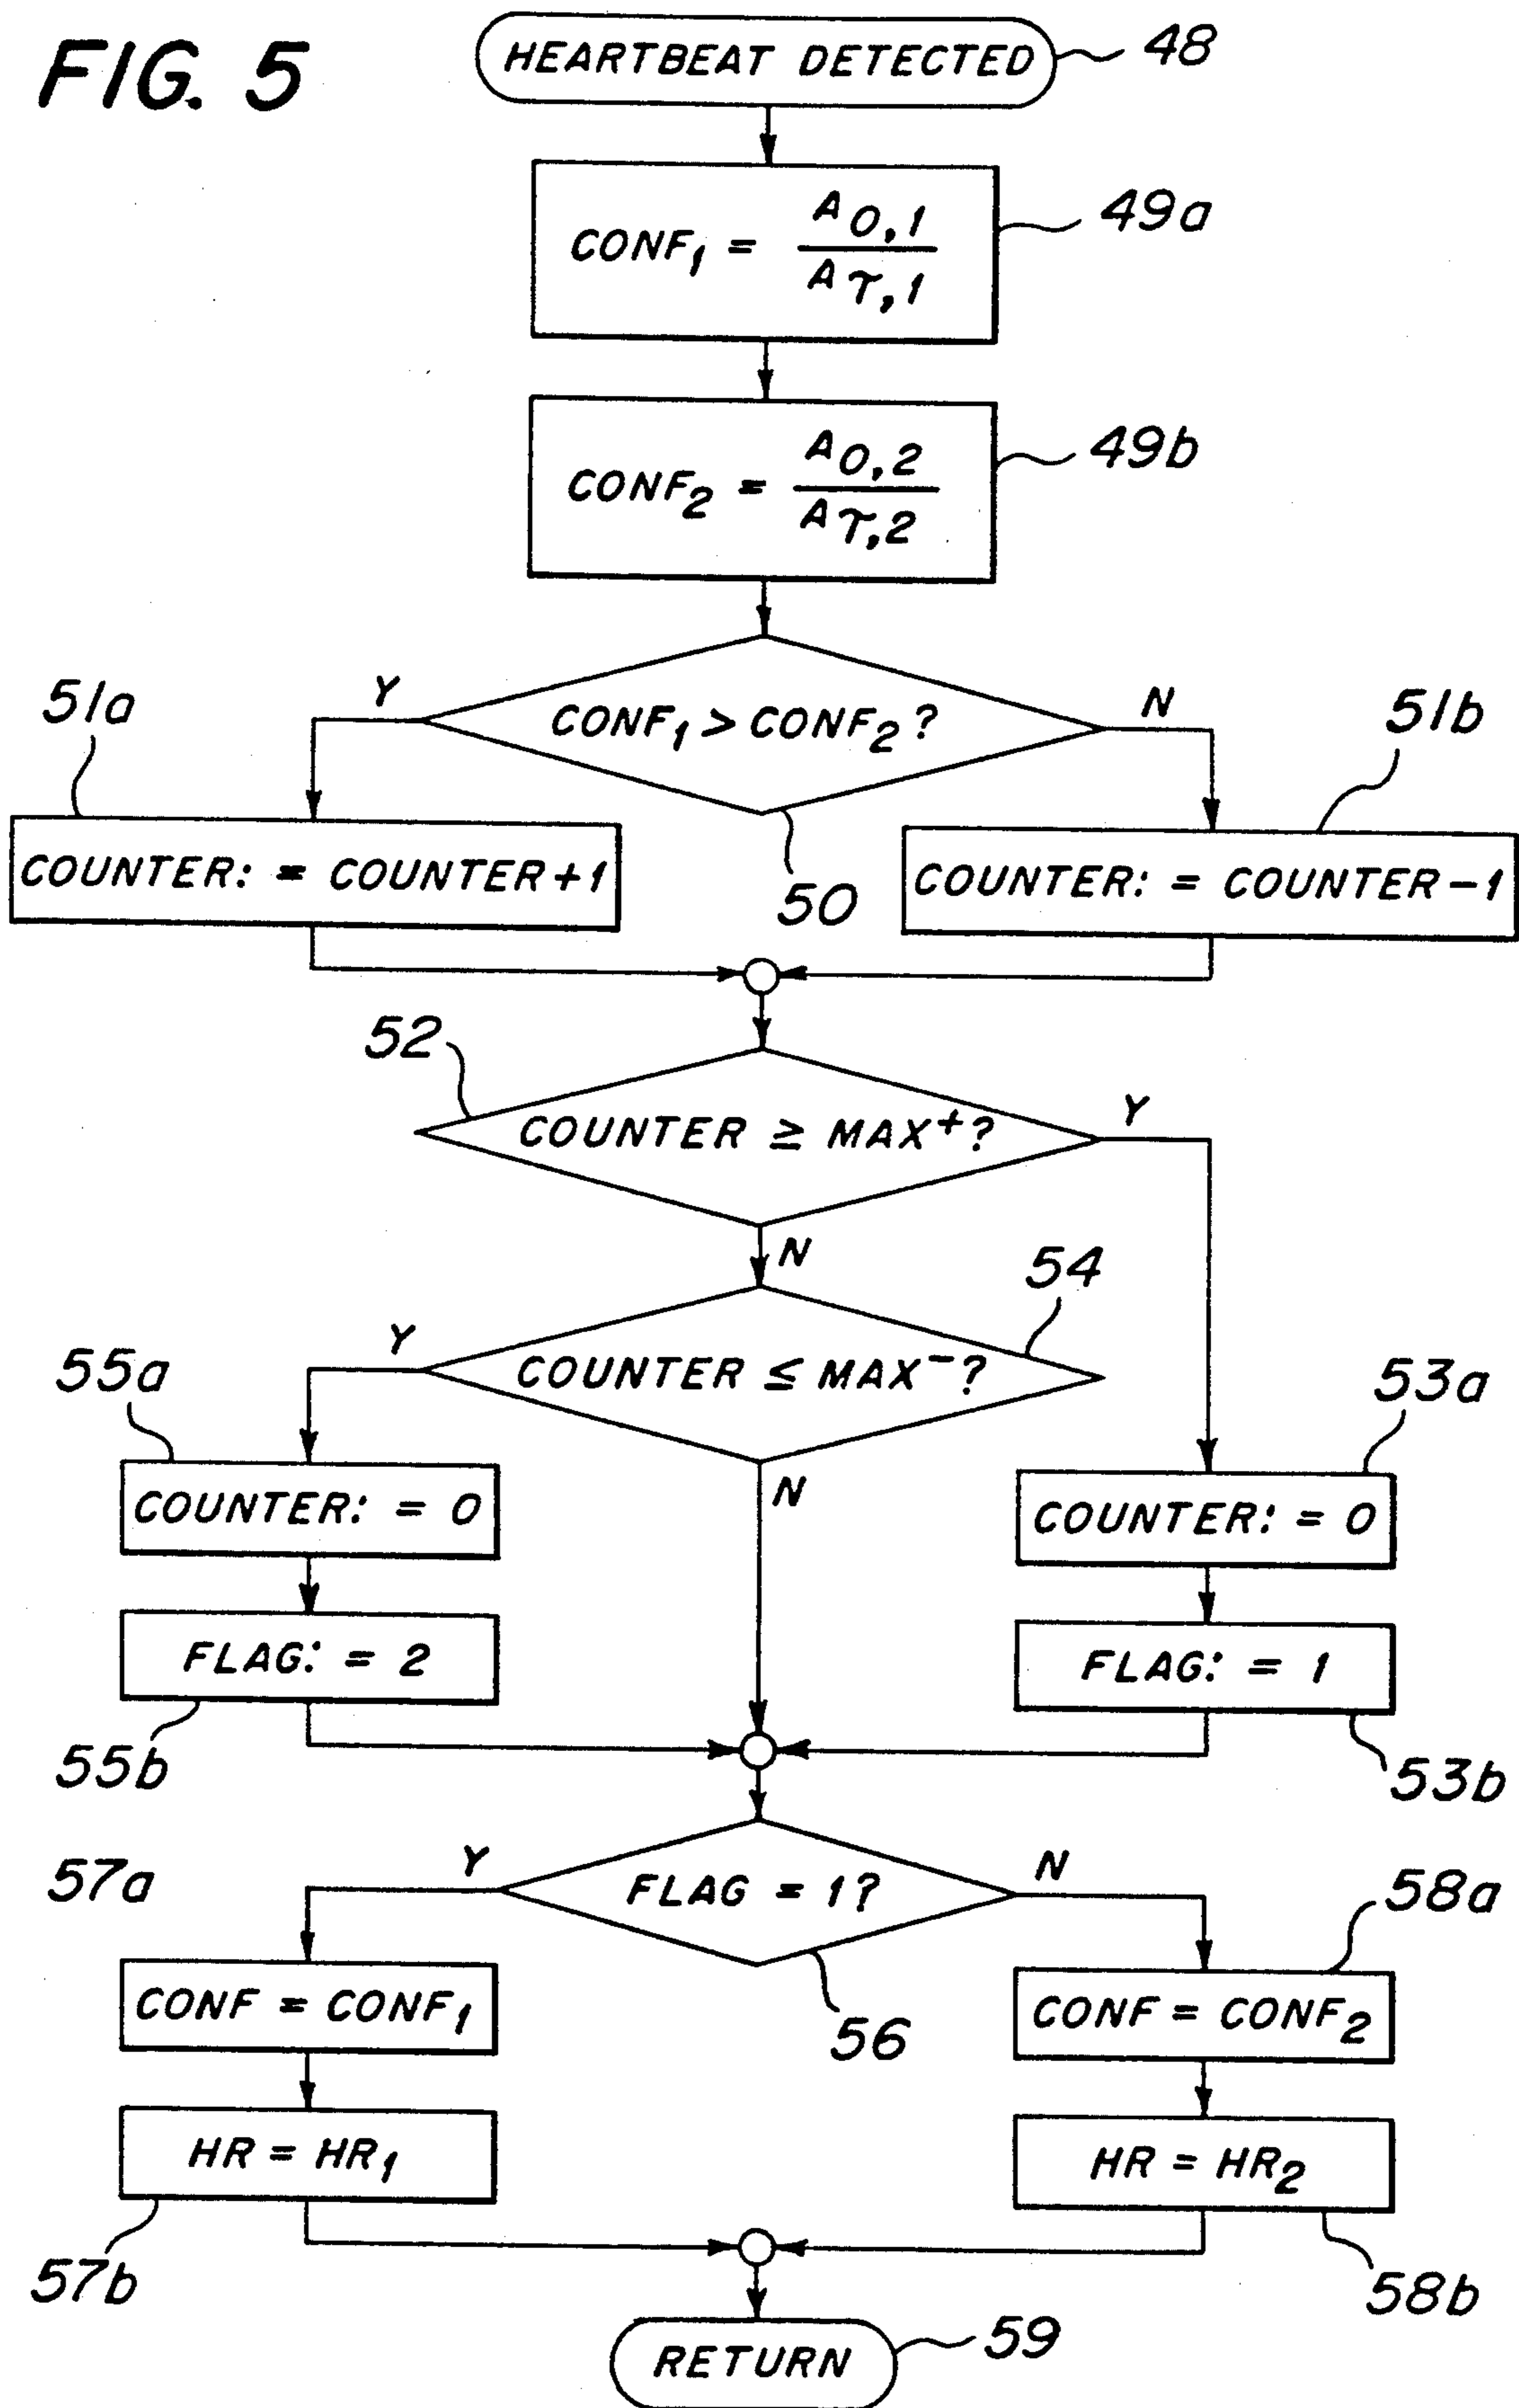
FIG. 5

HEARTBEAT DETECTED 48

$CONF_1 = \frac{A_{0,1}}{A_{\tau,1}}$ 49a

$CONF_2 = \frac{A_{0,2}}{A_{\tau,2}}$ 49b

51a Y $CONF_1 > CONF_2$? N 51b

50

COUNTER: = COUNTER+1

COUNTER: = COUNTER−1

52

COUNTER $\geq MAX^+$? Y

N

54

55a Y COUNTER $\leq MAX^-$?

53a

N

COUNTER: = 0

COUNTER: = 0

FLAG: = 2

FLAG: = 1

55b

53b

57a Y FLAG = 1? N 58a

56

CONF = $CONF_1$

CONF = $CONF_2$

HR = $HR_1$

HR = $HR_2$

57b

58b

RETURN 59